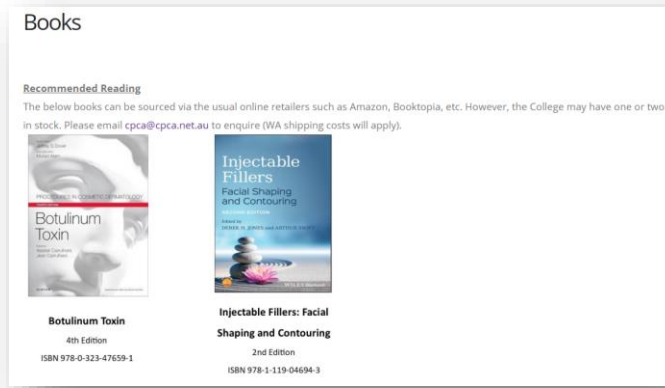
Books

Recommended Reading

The below books can be sourced via the usual online retailers such as Amazon, Booktopia, etc. However, the College may have one or two in stock. Please email cpca@cpca.net.au to enquire (WA shipping costs will apply).

PROCEDURES IN COSMETIC DERMATOLOGY

Botulinum Toxin

Injectable Fillers

Facial Shaping and Contouring

SECOND EDITION

DEREK H. JONES AND ARTHUR SWIFT

WILEY Blackwell

Botulinum Toxin

4th Edition

ISBN 978-0-323-47659-1

Injectable Fillers: Facial Shaping and Contouring

2nd Edition

ISBN 978-1-119-04694-3